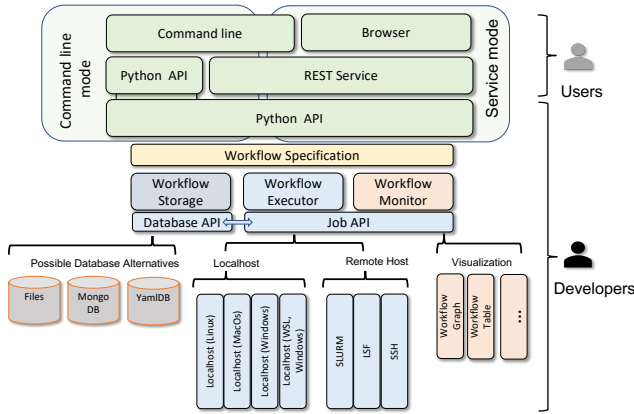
Command line mode

Service mode

Command line

Browser

Python API

REST Service

Python API

Users

Developers

Workflow Specification

Workflow Storage

Workflow Executor

Workflow Monitor

Database API

Job API

Possible Database Alternatives

Files

Mongo DB

YamlDB

Localhost

Localhost (Linux)

Localhost (MacOs)

Localhost (Windows)

Localhost (WSL, Windows)

Remote Host

SLURM

LSF

SSH

Visualization

Workflow Graph

Workflow Table

...